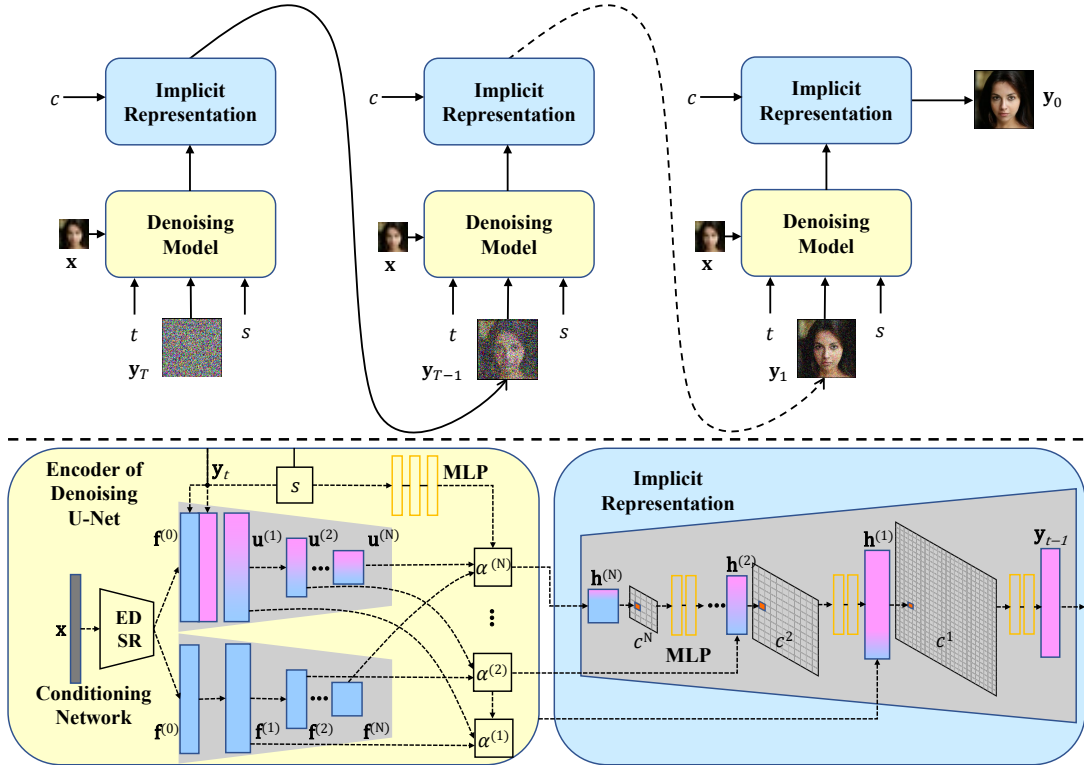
$c$ Implicit Representation

Denoising Model

$\mathbf{x}$

$t$ $s$

$\mathbf{y}_T$

$c$ Implicit Representation

Denoising Model

$\mathbf{x}$

$t$ $s$

$\mathbf{y}_{T-1}$

$c$ Implicit Representation $\mathbf{y}_0$

Denoising Model

$\mathbf{x}$

$t$ $s$

$\mathbf{y}_1$

Encoder of Denoising U-Net

$\mathbf{y}_t$

$s$

MLP

$\mathbf{f}^{(0)}$ $\mathbf{u}^{(1)}$ $\mathbf{u}^{(2)}$ $\mathbf{u}^{(N)}$

$\alpha^{(N)}$

$\mathbf{x}$

ED SR

$\alpha^{(2)}$

Conditioning Network

$\mathbf{f}^{(0)}$ $\mathbf{f}^{(1)}$ $\mathbf{f}^{(2)}$ $\mathbf{f}^{(N)}$

$\alpha^{(1)}$

Implicit Representation

$\mathbf{h}^{(N)}$ $c^{N}$ MLP $\mathbf{h}^{(2)}$ $c^{2}$ $\mathbf{h}^{(1)}$ $c^{1}$ $\mathbf{y}_{t-1}$